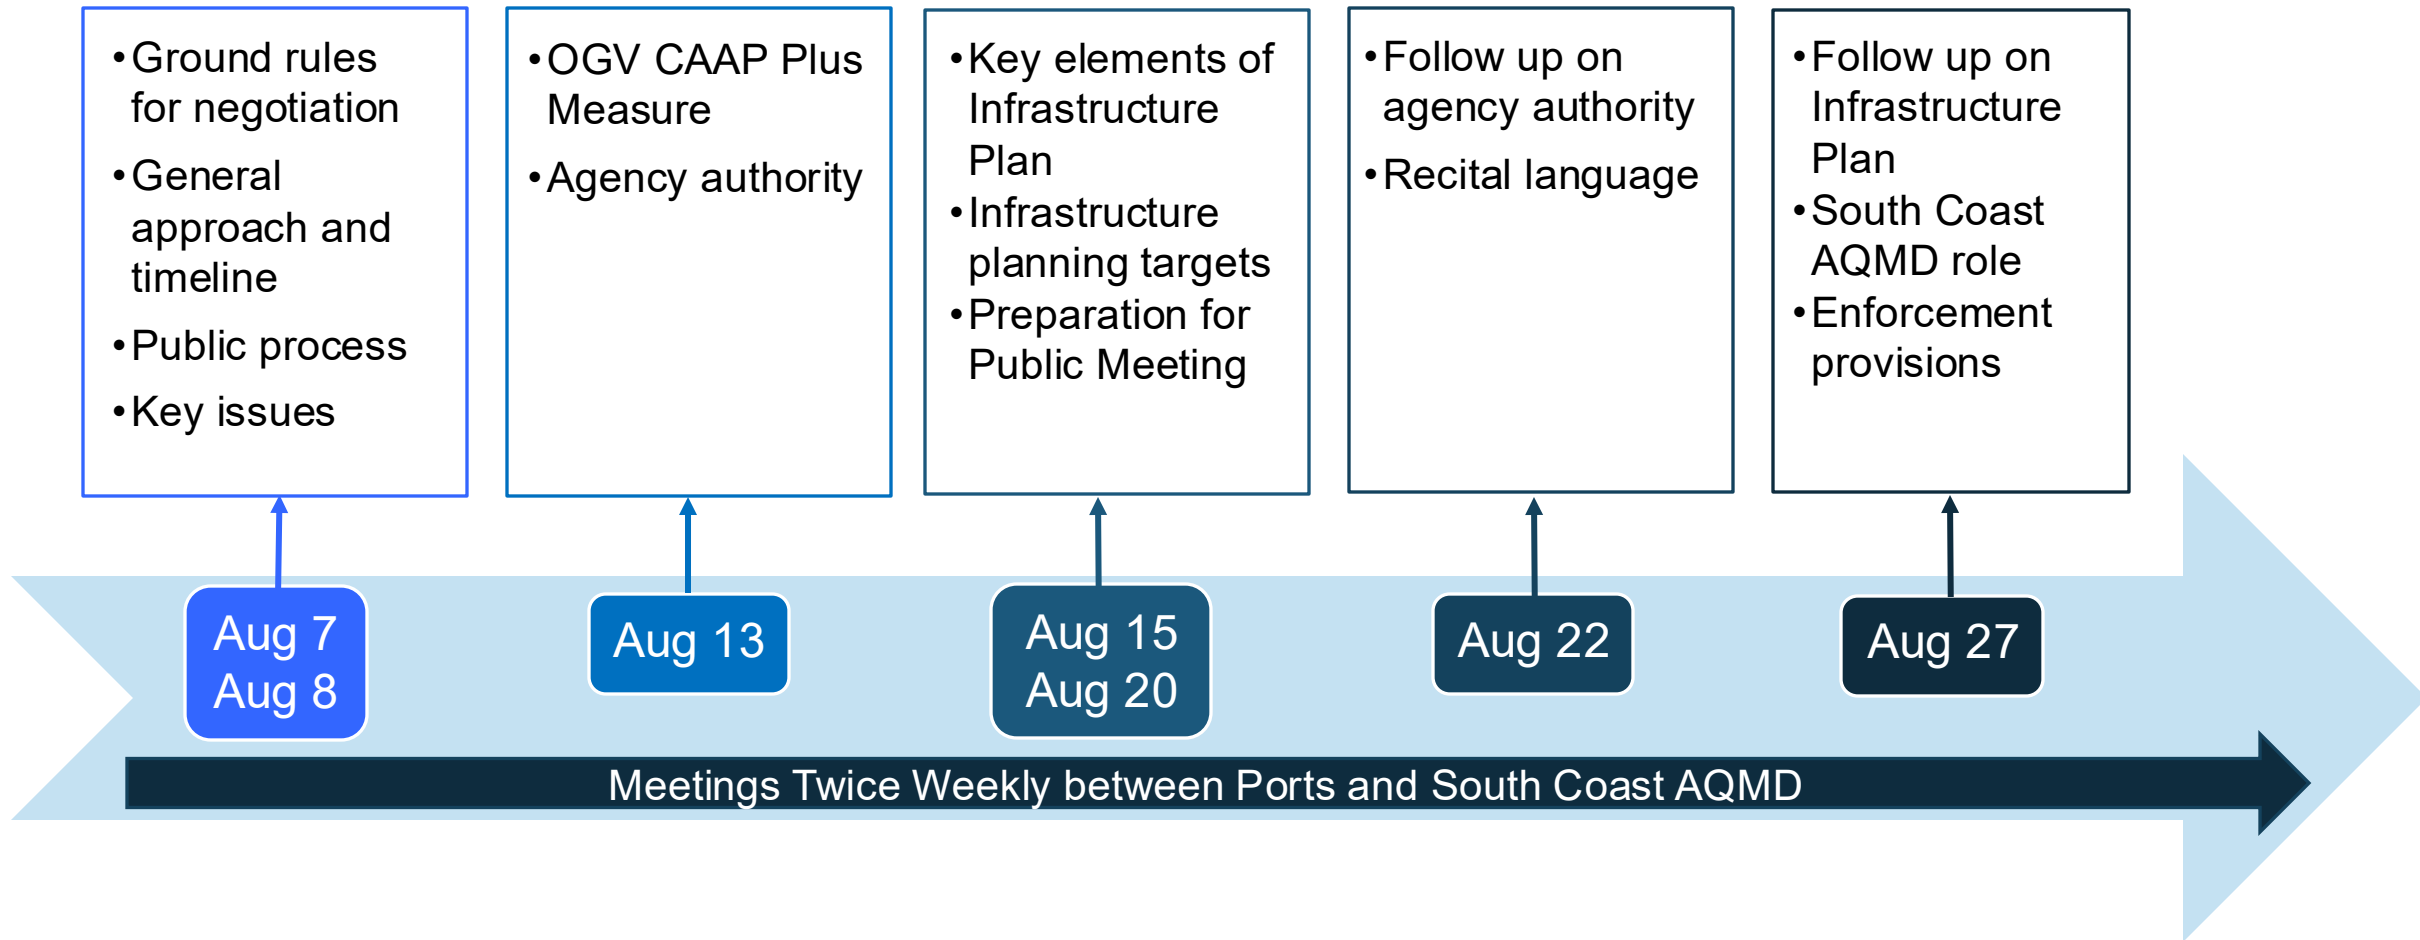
• Ground rules for negotiation
• General approach and timeline
• Public process
• Key issues

• OGV CAAP Plus Measure
• Agency authority

• Key elements of Infrastructure Plan
• Infrastructure planning targets
• Preparation for Public Meeting

• Follow up on agency authority
• Recital language

• Follow up on Infrastructure Plan
• South Coast AQMD role
• Enforcement provisions

Aug 7
Aug 8

Aug 13

Aug 15
Aug 20

Aug 22

Aug 27

Meetings Twice Weekly between Ports and South Coast AQMD